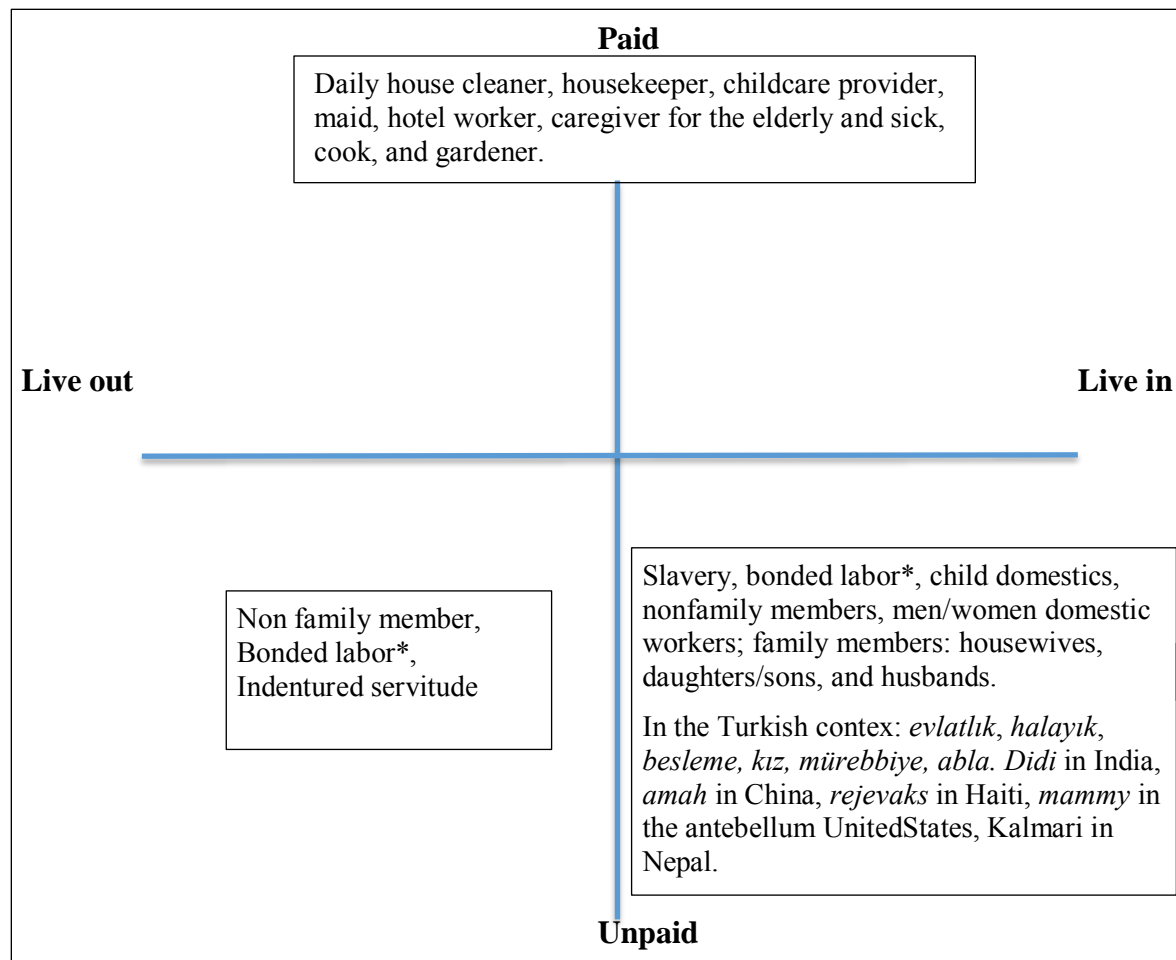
Paid

Daily house cleaner, housekeeper, childcare provider, maid, hotel worker, caregiver for the elderly and sick, cook, and gardener.

Live out

Live in

Non family member, Bonded labor*, Indentured servitude

Slavery, bonded labor*, child domestics, nonfamily members, men/women domestic workers; family members: housewives, daughters/sons, and husbands.

In the Turkish contex: *evlatlık*, *halayık*, *besleme, kız, mürebbiye, abla. Didi* in India, *amah* in China, *rejevaks* in Haiti, *mammy* in the antebellum UnitedStates, Kalmari in Nepal.

Unpaid